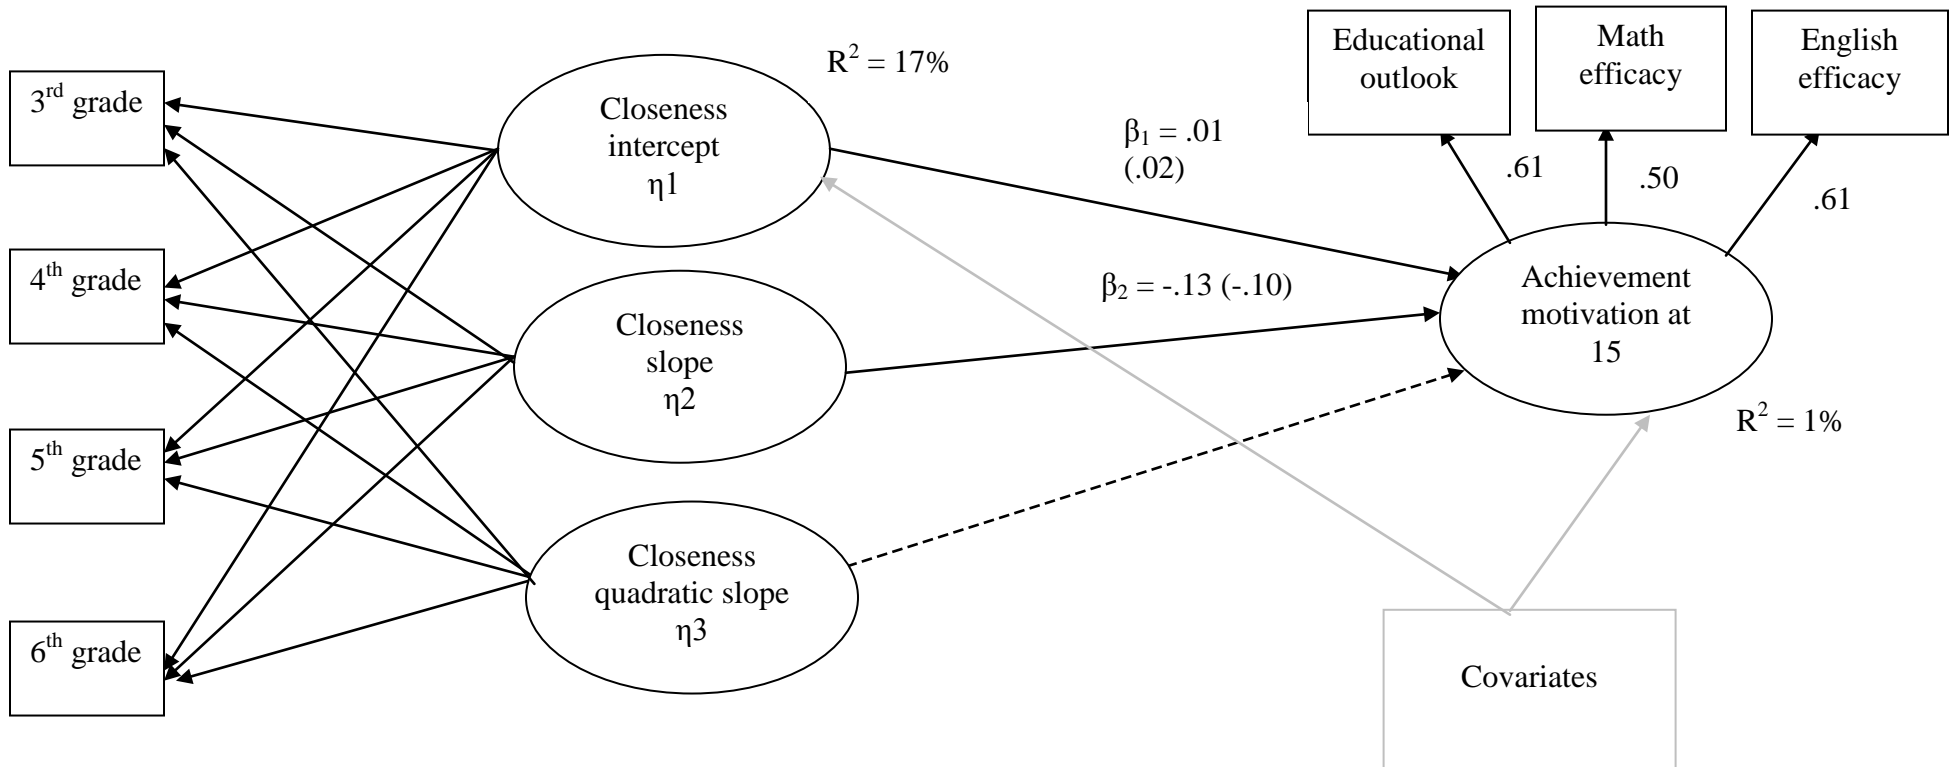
$R^2 = 17\%$

Educational outlook

Math efficacy

English efficacy

3rd grade

Closeness intercept η1

$\beta_1 = .01$ (.02)

.61

.50

.61

4th grade

$\beta_2 = -.13$ (-.10)

Achievement motivation at 15

Closeness slope η2

5th grade

$R^2 = 1\%$

Closeness quadratic slope η3

6th grade

Covariates